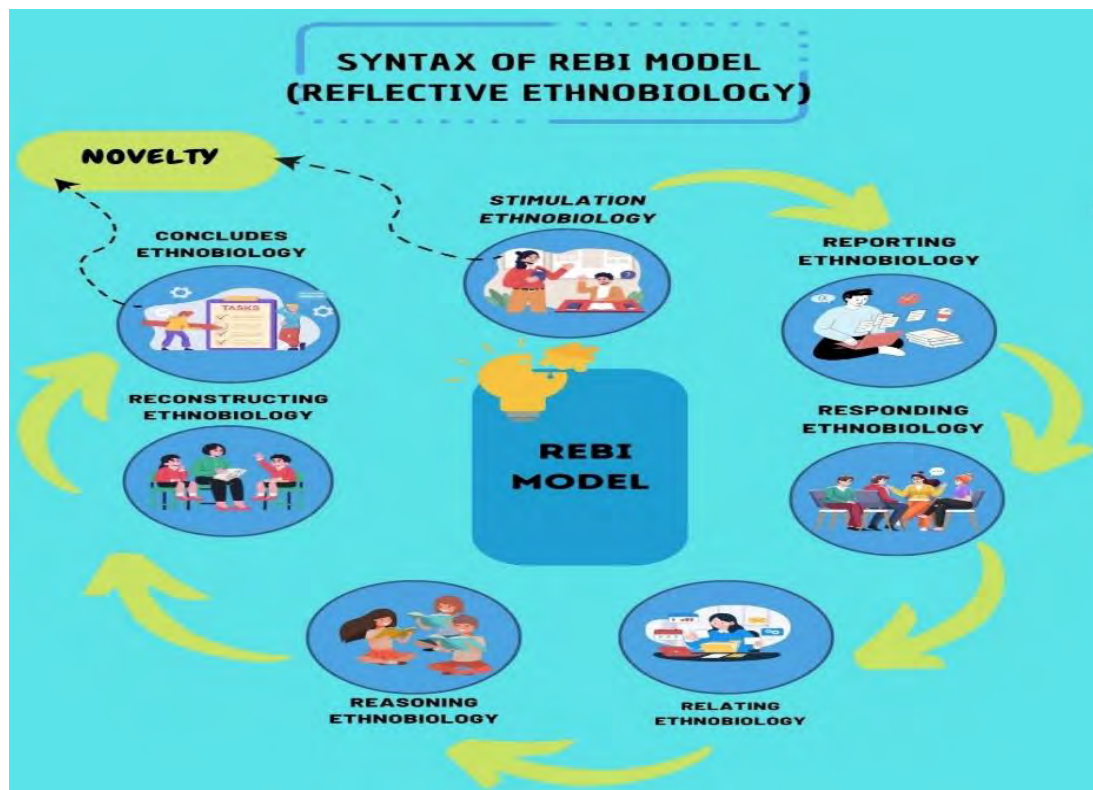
SYNTAX OF REBI MODEL
(REFLECTIVE ETHNOBIOLOGY)

NOVELTY

STIMULATION ETHNOBIOLOGY

REPORTING ETHNOBIOLOGY

RESPONDING ETHNOBIOLOGY

RELATING ETHNOBIOLOGY

REASONING ETHNOBIOLOGY

RECONSTRUCTING ETHNOBIOLOGY

CONCLUDES ETHNOBIOLOGY

TASKS

REBI MODEL